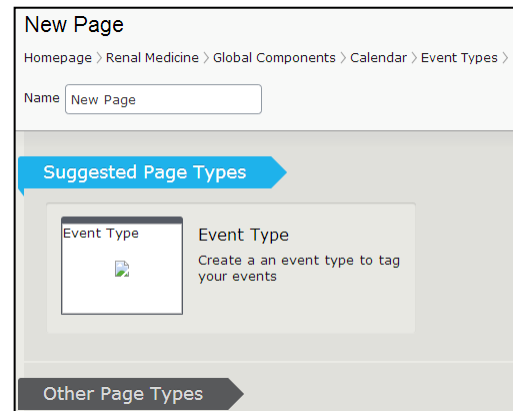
New Page

Homepage › Renal Medicine › Global Components › Calendar › Event Types ›

Name New Page

Suggested Page Types

Event Type

Event Type

Create a an event type to tag your events

Other Page Types